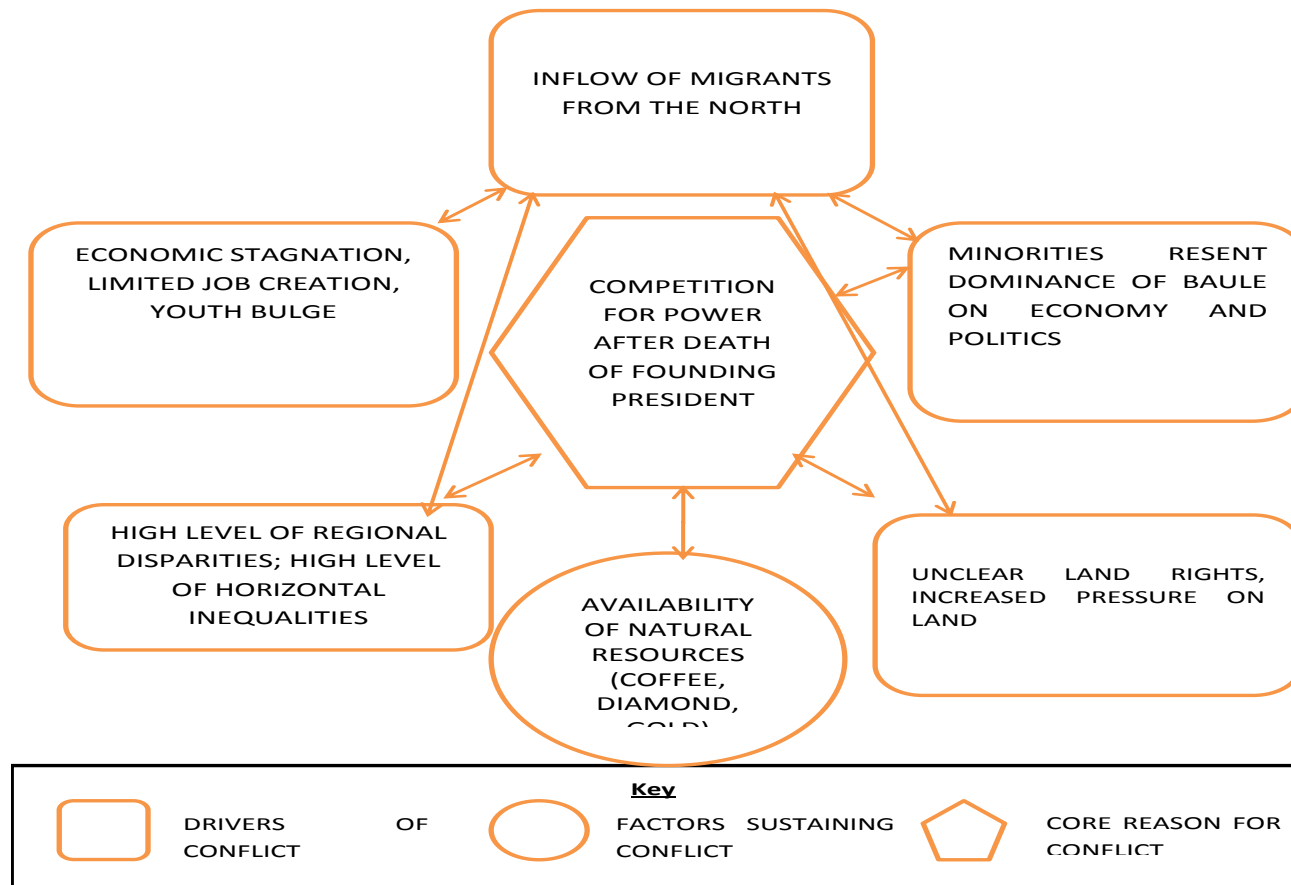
INFLOW OF MIGRANTS FROM THE NORTH

ECONOMIC STAGNATION, LIMITED JOB CREATION, YOUTH BULGE

COMPETITION FOR POWER AFTER DEATH OF FOUNDING PRESIDENT

MINORITIES RESENT DOMINANCE OF BAULE ON ECONOMY AND POLITICS

HIGH LEVEL OF REGIONAL DISPARITIES; HIGH LEVEL OF HORIZONTAL INEQUALITIES

AVAILABILITY OF NATURAL RESOURCES (COFFEE, DIAMOND, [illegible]

UNCLEAR LAND RIGHTS, INCREASED PRESSURE ON LAND

Key

DRIVERS OF CONFLICT

FACTORS SUSTAINING CONFLICT

CORE REASON FOR CONFLICT